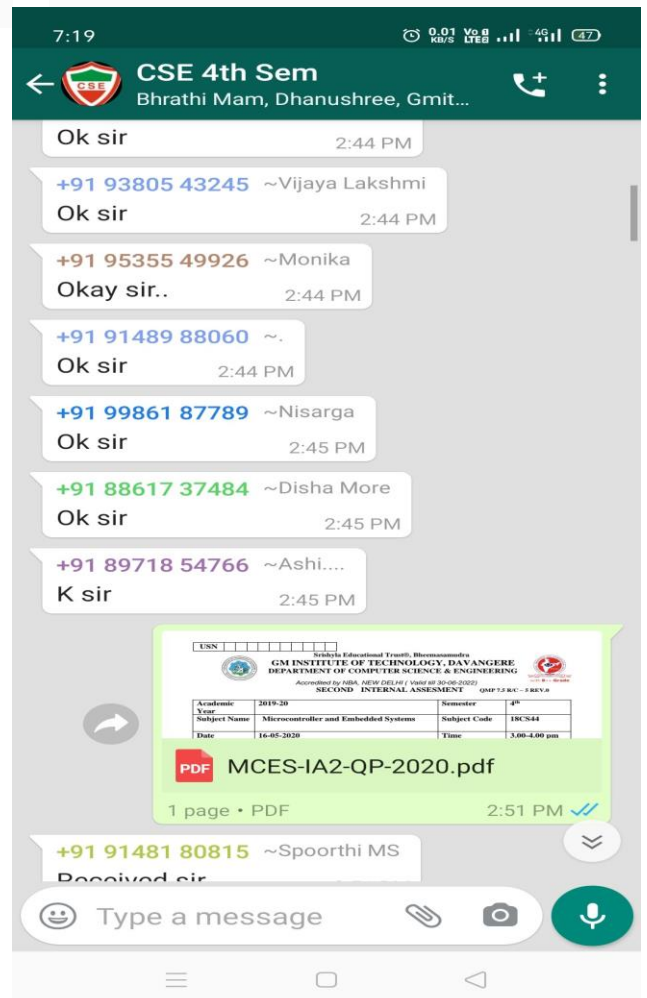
7:19 0.01 KB/S Vo LTE 4G 47

CSE
CSE 4th Sem
Bhrathi Mam, Dhanushree, Gmit...

Ok sir 2:44 PM

+91 93805 43245 ~Vijaya Lakshmi
Ok sir 2:44 PM

+91 95355 49926 ~Monika
Okay sir.. 2:44 PM

+91 91489 88060 ~.
Ok sir 2:44 PM

+91 99861 87789 ~Nisarga
Ok sir 2:45 PM

+91 88617 37484 ~Disha More
Ok sir 2:45 PM

+91 89718 54766 ~Ashi....
K sir 2:45 PM

USN
Srishyla Educational Trust®, Bheemasamudra
GM INSTITUTE OF TECHNOLOGY, DAVANGERE
DEPARTMENT OF COMPUTER SCIENCE & ENGINEERING
Accredited by NBA, NEW DELHI ( Valid till 30-06-2022)
SECOND INTERNAL ASSESMENT QMP 7.5 R/C – 5 REV.0

| Academic Year | 2019-20 | Semester | 4th |
|---|---|---|---|
| Subject Name | Microcontroller and Embedded Systems | Subject Code | 18CS44 |
| Date | 16-05-2020 | Time | 3.00-4.00 pm |

PDF MCES-IA2-QP-2020.pdf
1 page • PDF 2:51 PM

+91 91481 80815 ~Spoorthi MS
Received sir

Type a message